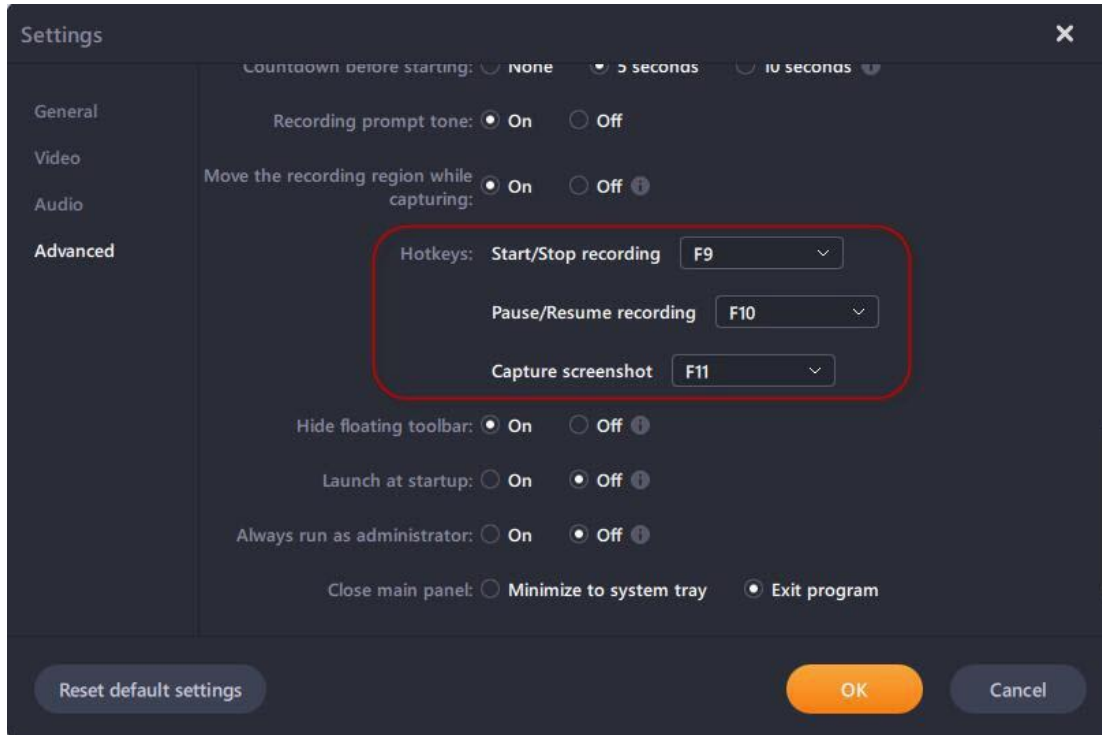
Settings

General
Video
Audio
Advanced

Countdown before starting: None 5 seconds 10 seconds

Recording prompt tone: On Off

Move the recording region while capturing: On Off

Hotkeys: Start/Stop recording F9

Pause/Resume recording F10

Capture screenshot F11

Hide floating toolbar: On Off

Launch at startup: On Off

Always run as administrator: On Off

Close main panel: Minimize to system tray Exit program

Reset default settings

OK

Cancel